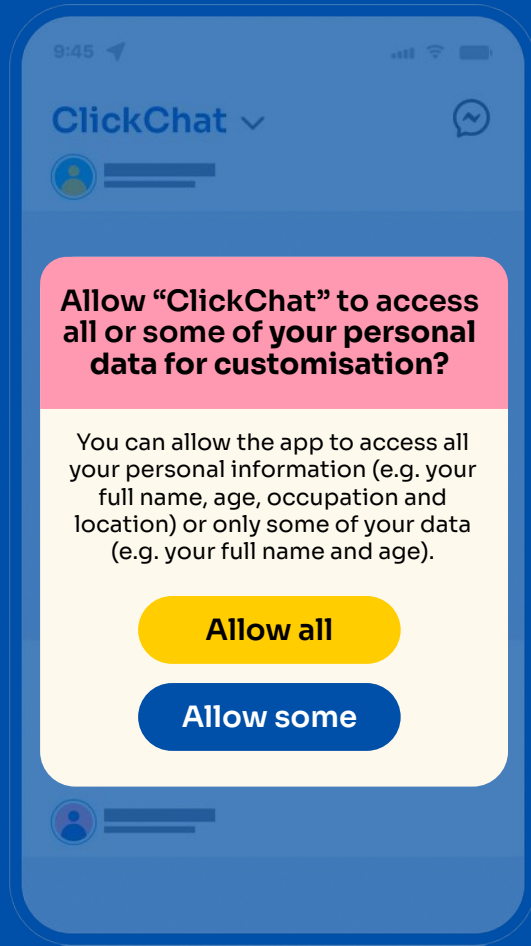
9:45

ClickChat

Allow “ClickChat” to access all or some of your personal data for customisation?

You can allow the app to access all your personal information (e.g. your full name, age, occupation and location) or only some of your data (e.g. your full name and age).

Allow all

Allow some